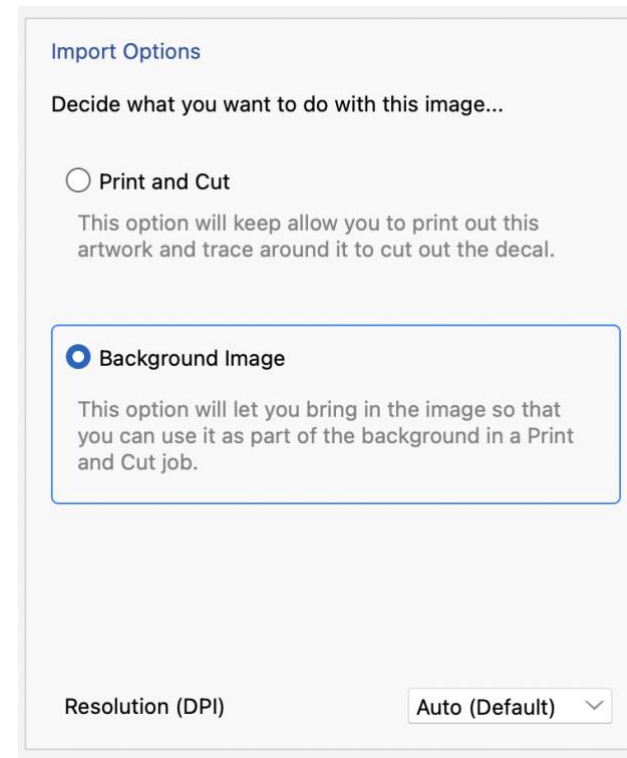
Import Options

Decide what you want to do with this image...

Print and Cut

This option will keep allow you to print out this artwork and trace around it to cut out the decal.

Background Image

This option will let you bring in the image so that you can use it as part of the background in a Print and Cut job.

Resolution (DPI)

Auto (Default)